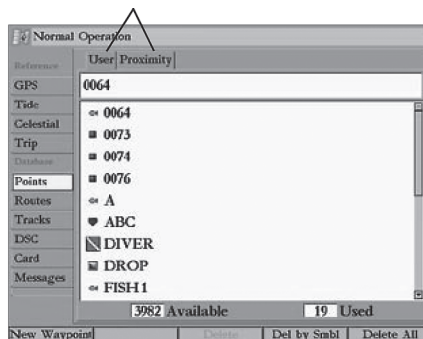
Normal Operation

Reference
GPS
Tide
Celestial
Trip
Database
Points
Routes
Tracks
DSC
Card
Messages

User Proximity

0064

0064
0073
0074
0076
A
ABC
DIVER
DROP
FISH1

3982 Available
19 Used

New Waypoint
Delete
Del by Smbl
Delete All